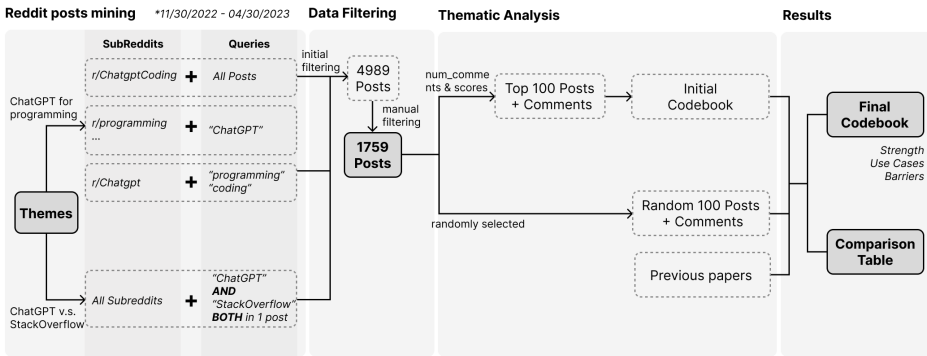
Reddit posts mining *11/30/2022 - 04/30/2023

Data Filtering

Thematic Analysis

Results

SubReddits

Queries

ChatGPT for programming

Themes

ChatGPT v.s. StackOverflow

r/ChatgptCoding + All Posts

r/programming ... + "ChatGPT"

r/Chatgpt + "programming" "coding"

All Subreddits + "ChatGPT" AND "StackOverflow" BOTH in 1 post

initial filtering

4989 Posts

manual filtering

1759 Posts

num_comments & scores

Top 100 Posts + Comments

Initial Codebook

randomly selected

Random 100 Posts + Comments

Previous papers

Final Codebook

Strength Use Cases Barriers

Comparison Table